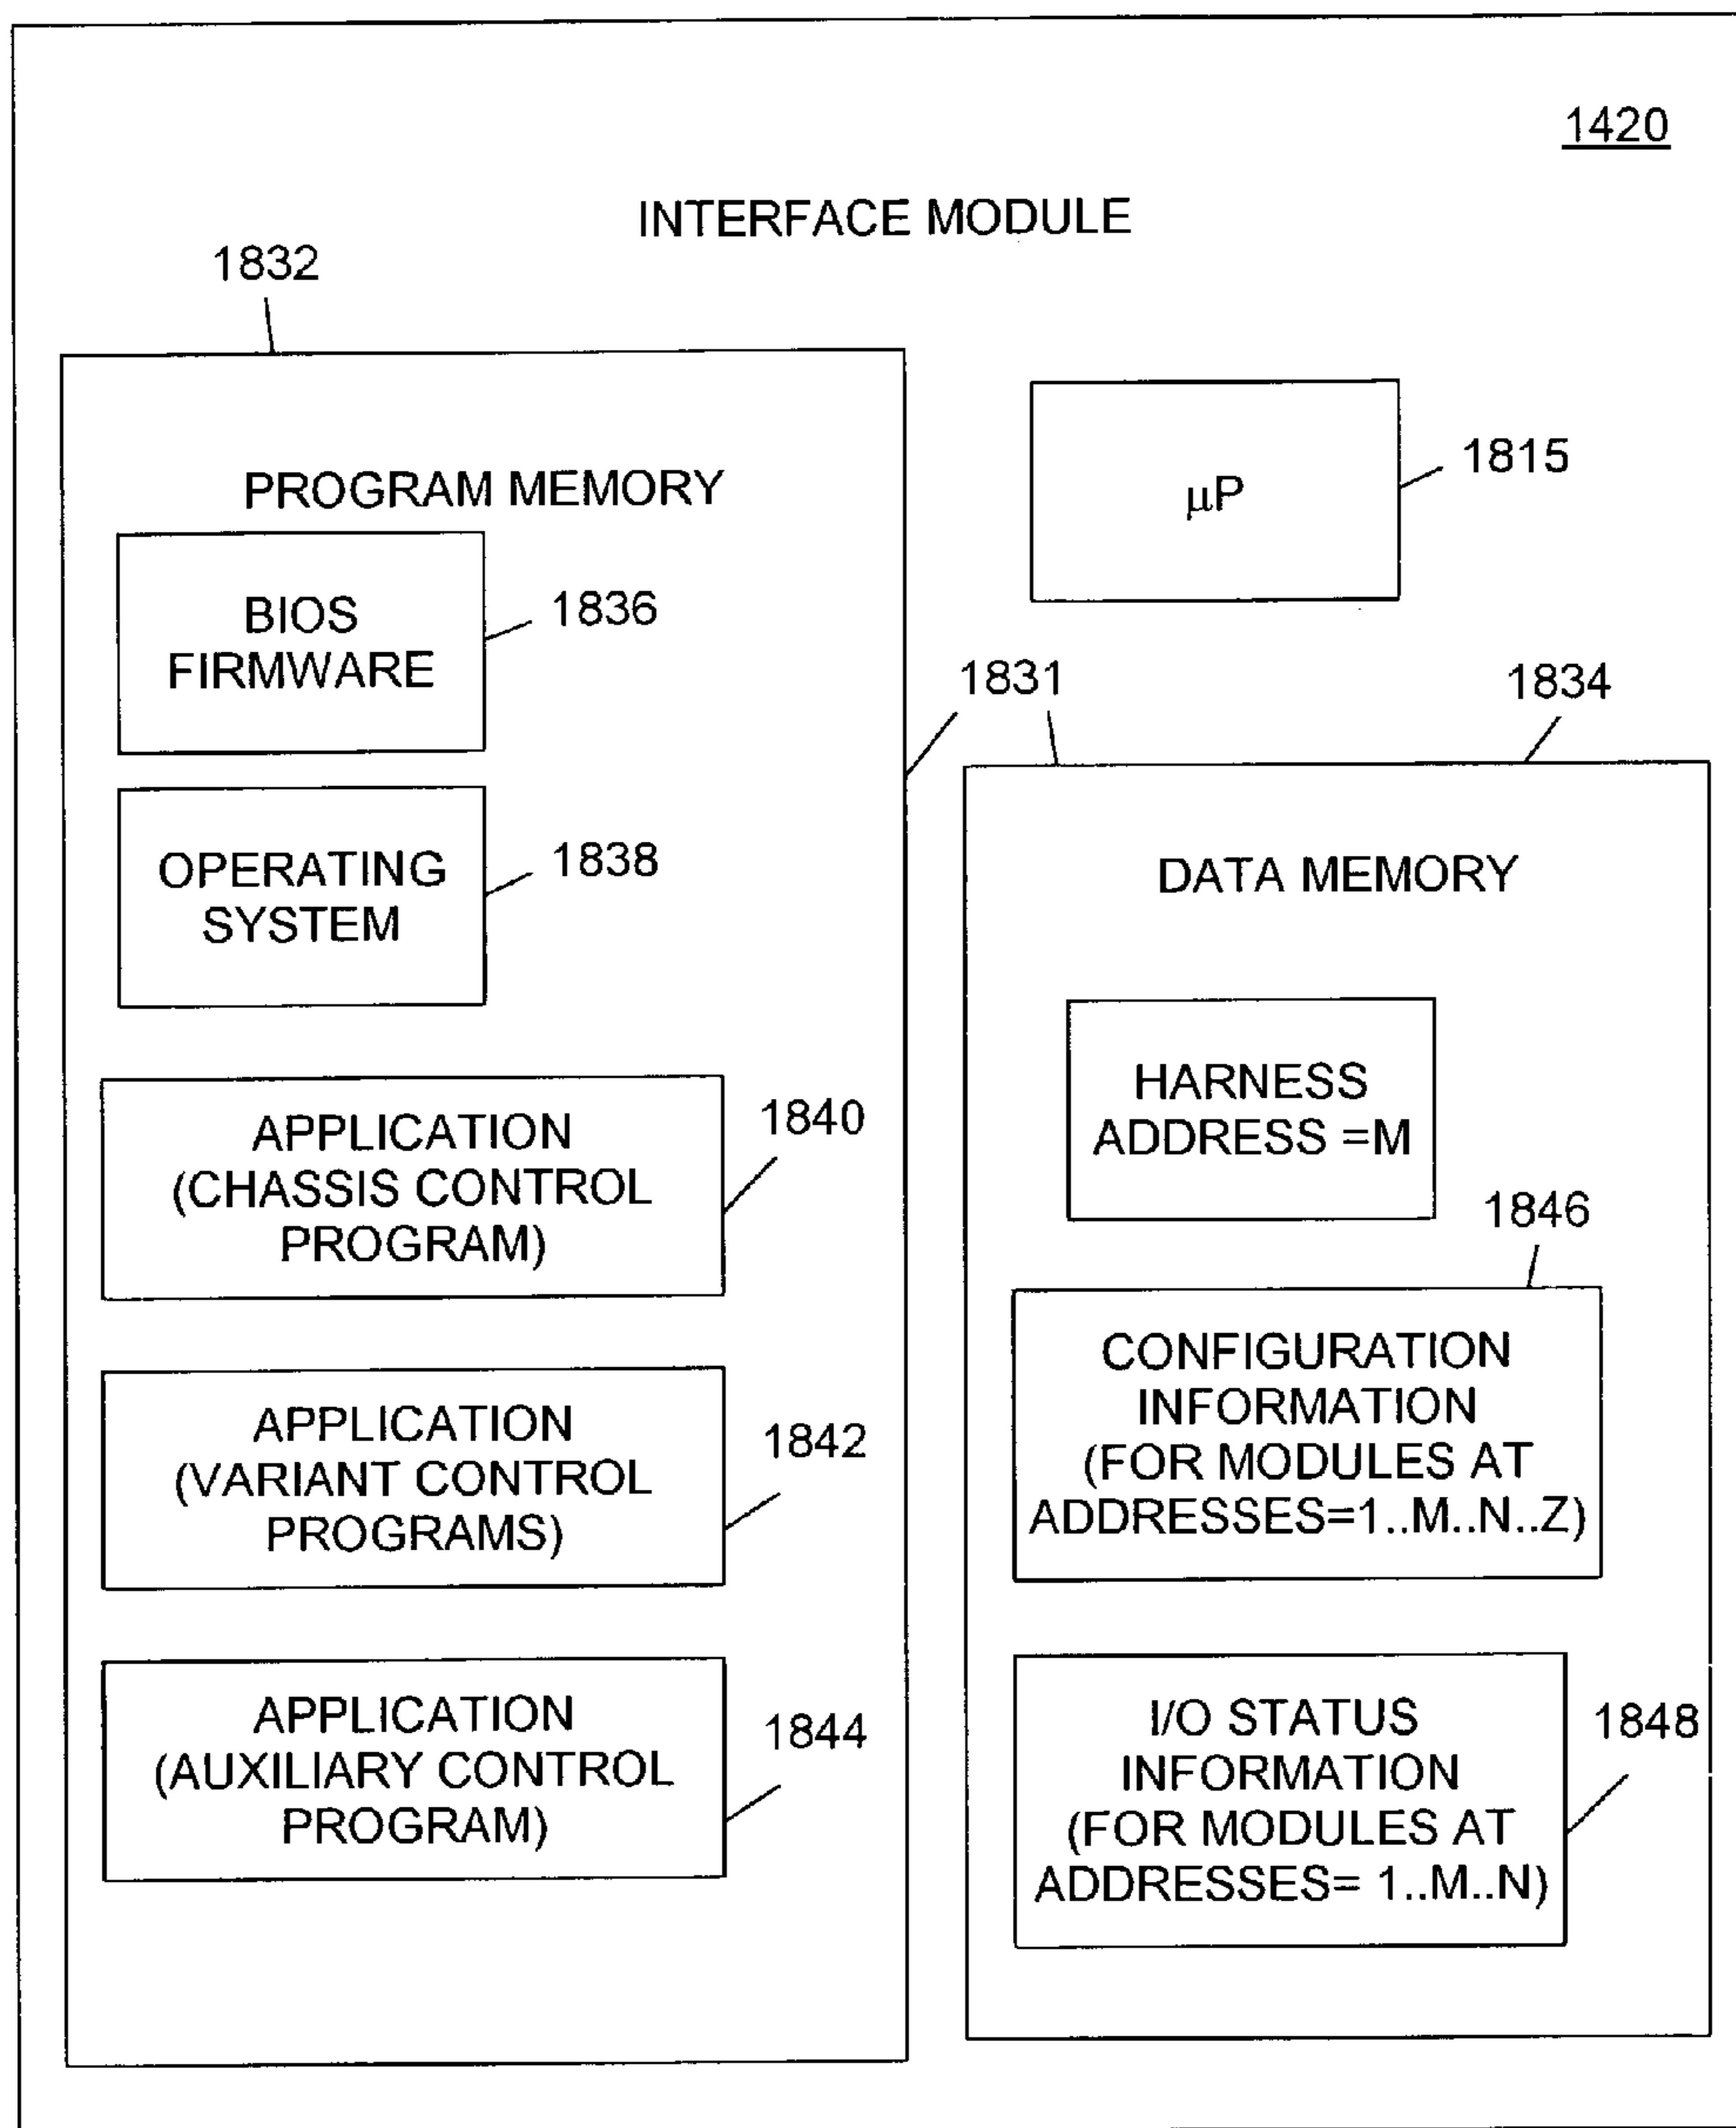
1420

INTERFACE MODULE

1832

PROGRAM MEMORY

BIOS FIRMWARE

1836

OPERATING SYSTEM

1838

APPLICATION (CHASSIS CONTROL PROGRAM)

1840

APPLICATION (VARIANT CONTROL PROGRAMS)

1842

APPLICATION (AUXILIARY CONTROL PROGRAM)

1844

$\mu$P

1815

1831

1834

DATA MEMORY

HARNESS ADDRESS =M

1846

CONFIGURATION INFORMATION (FOR MODULES AT ADDRESSES=1..M..N..Z)

I/O STATUS INFORMATION (FOR MODULES AT ADDRESSES= 1..M..N)

1848